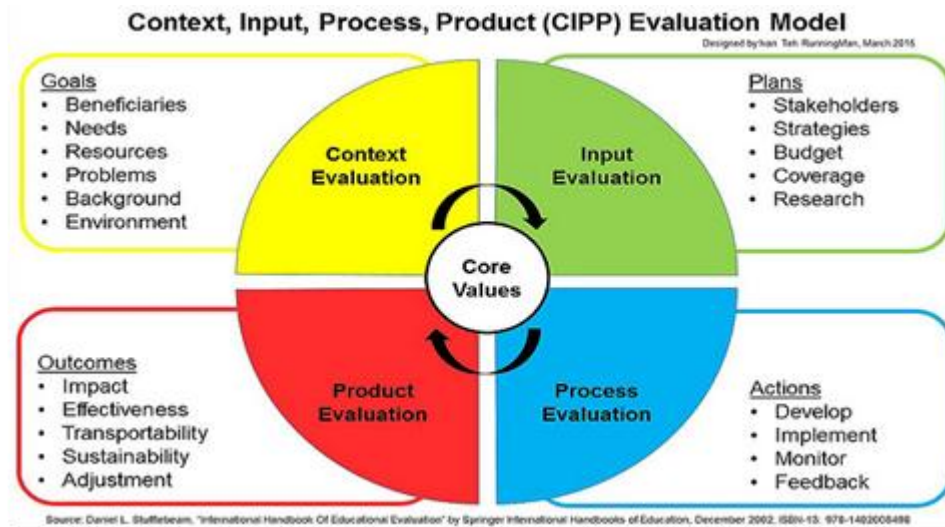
Context, Input, Process, Product (CIPP) Evaluation Model

Designed by Ivan Teh RunningMan, March 2015

Goals
• Beneficiaries
• Needs
• Resources
• Problems
• Background
• Environment

Context Evaluation

Input Evaluation

Plans
• Stakeholders
• Strategies
• Budget
• Coverage
• Research

Core Values

Outcomes
• Impact
• Effectiveness
• Transportability
• Sustainability
• Adjustment

Product Evaluation

Process Evaluation

Actions
• Develop
• Implement
• Monitor
• Feedback

Source: Daniel L. Stufflebeam, "International Handbook Of Educational Evaluation" by Springer International Handbooks of Education, December 2002, ISBN-13: 978-1402008498